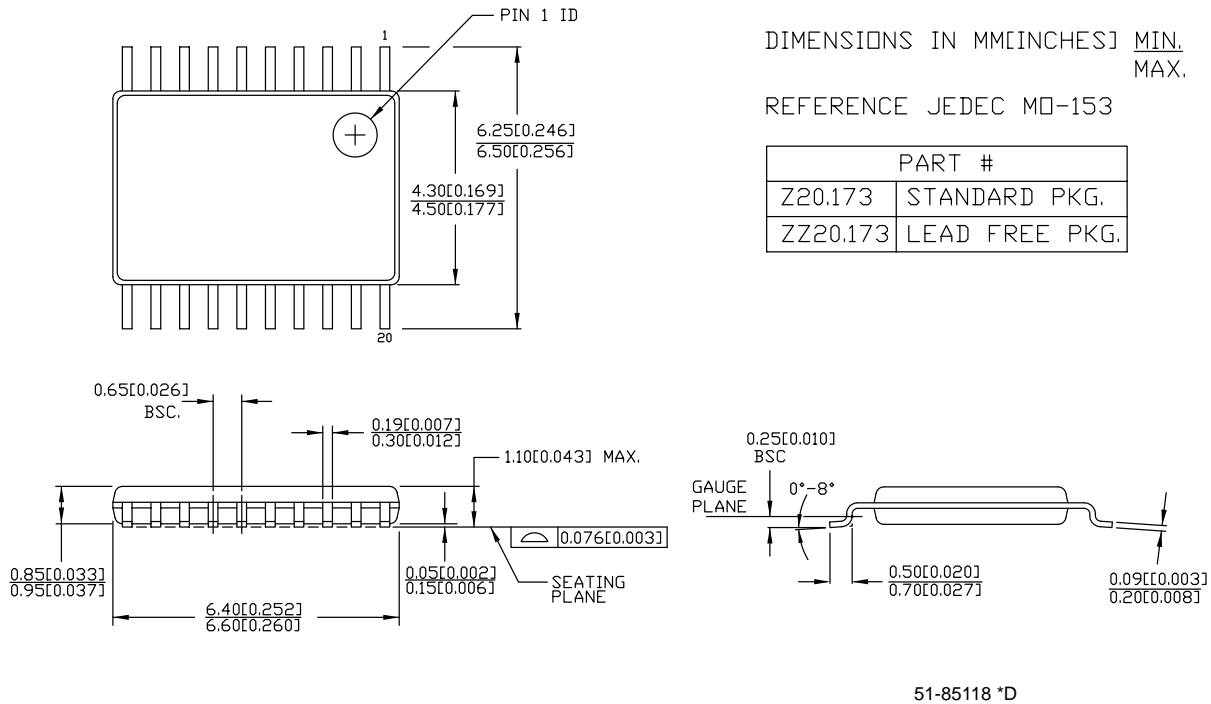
PIN 1 ID

1

20

DIMENSIONS IN MM[INCHES] $\frac{\text{MIN.}}{\text{MAX.}}$

REFERENCE JEDEC MO-153

| PART # | |
|---|---|
| Z20.173 | STANDARD PKG. |
| ZZ20.173 | LEAD FREE PKG. |

$\frac{6.25[0.246]}{6.50[0.256]}$

$\frac{4.30[0.169]}{4.50[0.177]}$

0.65[0.026] BSC.

$\frac{0.19[0.007]}{0.30[0.012]}$

1.10[0.043] MAX.

0.076[0.003]

$\frac{0.85[0.033]}{0.95[0.037]}$

$\frac{0.05[0.002]}{0.15[0.006]}$

SEATING PLANE

$\frac{6.40[0.252]}{6.60[0.260]}$

0.25[0.010] BSC

GAUGE PLANE

0°-8°

$\frac{0.50[0.020]}{0.70[0.027]}$

$\frac{0.09[0.003]}{0.20[0.008]}$

51-85118 *D